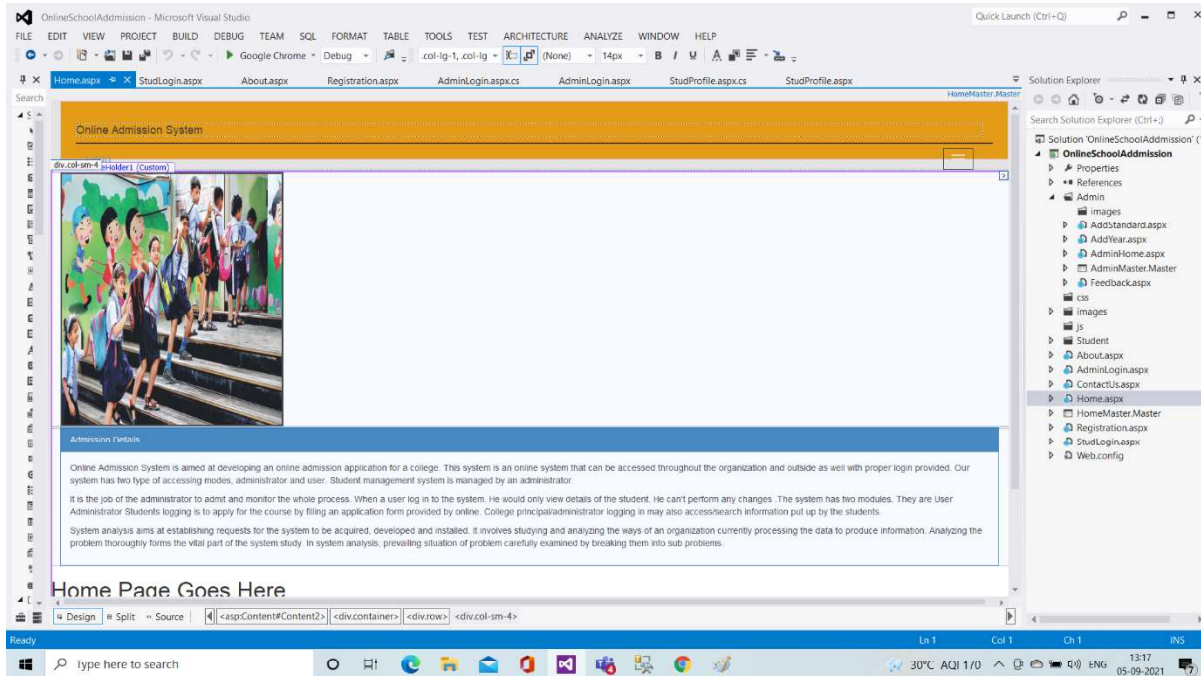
OnlineSchoolAddmission - Microsoft Visual Studio

Quick Launch (Ctrl+Q)

FILE EDIT VIEW PROJECT BUILD DEBUG TEAM SQL FORMAT TABLE TOOLS TEST ARCHITECTURE ANALYZE WINDOW HELP

Google Chrome Debug .col-lg-1, .col-lg (None) 14px B I U

Home.aspx StudLogin.aspx About.aspx Registration.aspx AdminLogin.aspx.cs AdminLogin.aspx StudProfile.aspx.cs StudProfile.aspx

Search

HomeMaster.Master

Online Admission System

div.col-sm-4 Holder1 (Custom)

Admission Details

Online Admission System is aimed at developing an online admission application for a college. This system is an online system that can be accessed throughout the organization and outside as well with proper login provided. Our system has two type of accessing modes, administrator and user. Student management system is managed by an administrator.

It is the job of the administrator to admit and monitor the whole process. When a user log in to the system. He would only view details of the student. He can't perform any changes .The system has two modules. They are User Administrator Students logging is to apply for the course by filling an application form provided by online. College principal/administrator logging in may also access/search information put up by the students.

System analysis aims at establishing requests for the system to be acquired, developed and installed. It involves studying and analyzing the ways of an organization currently processing the data to produce information. Analyzing the problem thoroughly forms the vital part of the system study. In system analysis, prevailing situation of problem carefully examined by breaking them into sub problems.

Home Page Goes Here

Design Split Source <asp:Content#Content2> <div.container> <div.row> <div.col-sm-4>

Solution Explorer

Search Solution Explorer (Ctrl+;)

Solution 'OnlineSchoolAddmission' (
OnlineSchoolAddmission
Properties
References
Admin
images
AddStandard.aspx
AddYear.aspx
AdminHome.aspx
AdminMaster.Master
Feedback.aspx
css
images
js
Student
About.aspx
AdminLogin.aspx
ContactUs.aspx
Home.aspx
HomeMaster.Master
Registration.aspx
StudLogin.aspx
Web.config

Ready Ln 1 Col 1 Ch 1 INS

Type here to search

30°C AQI 170 ENG 13:17 05-09-2021